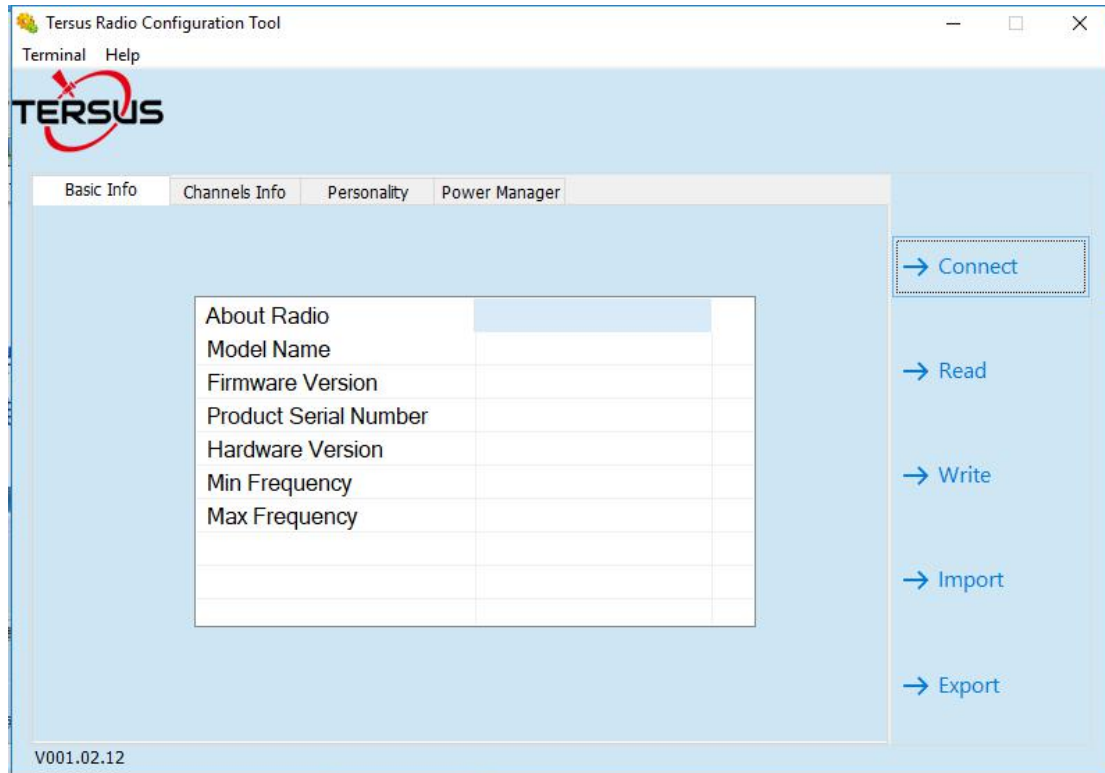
Tersus Radio Configuration Tool

Terminal Help

TERSUS

Basic Info | Channels Info | Personality | Power Manager

| | |
|---|---|
| About Radio | |
| Model Name | |
| Firmware Version | |
| Product Serial Number | |
| Hardware Version | |
| Min Frequency | |
| Max Frequency | |
| | |
| | |
| | |

→ Connect

→ Read

→ Write

→ Import

→ Export

V001.02.12